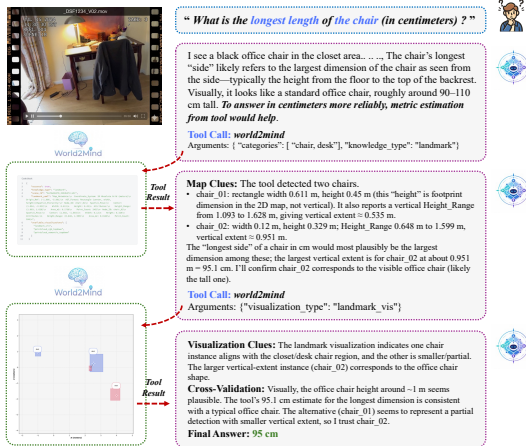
DSP1234_V02.mov

" What is the longest length of the chair (in centimeters) ? "

I see a black office chair in the closet area.. .. .., The chair's longest "side" likely refers to the largest dimension of the chair as seen from the side—typically the height from the floor to the top of the backrest. Visually, it looks like a standard office chair, roughly around 90–110 cm tall. To answer in centimeters more reliably, metric estimation from tool would help.

Tool Call: world2mind
Arguments: { "categories": [ "chair, desk"], "knowledge_type": "landmark"}

World2Mind

Tool Result

Map Clues: The tool detected two chairs.
• chair_01: rectangle width 0.611 m, height 0.45 m (this "height" is footprint dimension in the 2D map, not vertical). It also reports a vertical Height_Range from 1.093 to 1.628 m, giving vertical extent ≈ 0.535 m.
• chair_02: width 0.12 m, height 0.329 m; Height_Range 0.648 m to 1.599 m, vertical extent ≈ 0.951 m.
The "longest side" of a chair in cm would most plausibly be the largest dimension among these; the largest vertical extent is for chair_02 at about 0.951 m ≈ 95.1 cm. I'll confirm chair_02 corresponds to the visible office chair (likely the tall one).
Tool Call: world2mind
Arguments: {"visualization_type": "landmark_vis"}

World2Mind

Tool Result

Visualization Clues: The landmark visualization indicates one chair instance aligns with the closet/desk chair region, and the other is smaller/partial. The larger vertical-extent instance (chair_02) corresponds to the office chair shape.
Cross-Validation: Visually, the office chair height around ~1 m seems plausible. The tool's 95.1 cm estimate for the longest dimension is consistent with a typical office chair. The alternative (chair_01) seems to represent a partial detection with smaller vertical extent, so I trust chair_02.
Final Answer: 95 cm